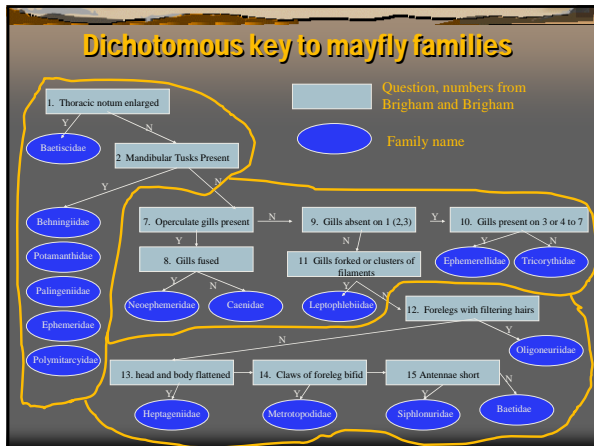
Dichotomous key to mayfly families

Question, numbers from Brigham and Brigham

Family name

1. Thoracic notum enlarged

Y

N

Baetiscidae

2 Mandibular Tusks Present

Y

N

Behningiidae

Potamanthidae

Palingeniidae

Ephemeridae

Polymitarcyidae

7. Operculate gills present

N

9. Gills absent on 1 (2,3)

Y

10. Gills present on 3 or 4 to 7

Y

N

8. Gills fused

N

11 Gills forked or clusters of filaments

Y

N

Ephemerellidae

Tricorythidae

Y

N

Y

Neoephemeridae

Caenidae

Leptophlebiidae

N

12. Forelegs with filtering hairs

Y

N

Oligoneuriidae

13. head and body flattened

N

14. Claws of foreleg bifid

N

15 Antennae short

N

Y

Y

Y

Heptageniidae

Metrotopodidae

Siphlonuridae

Baetidae